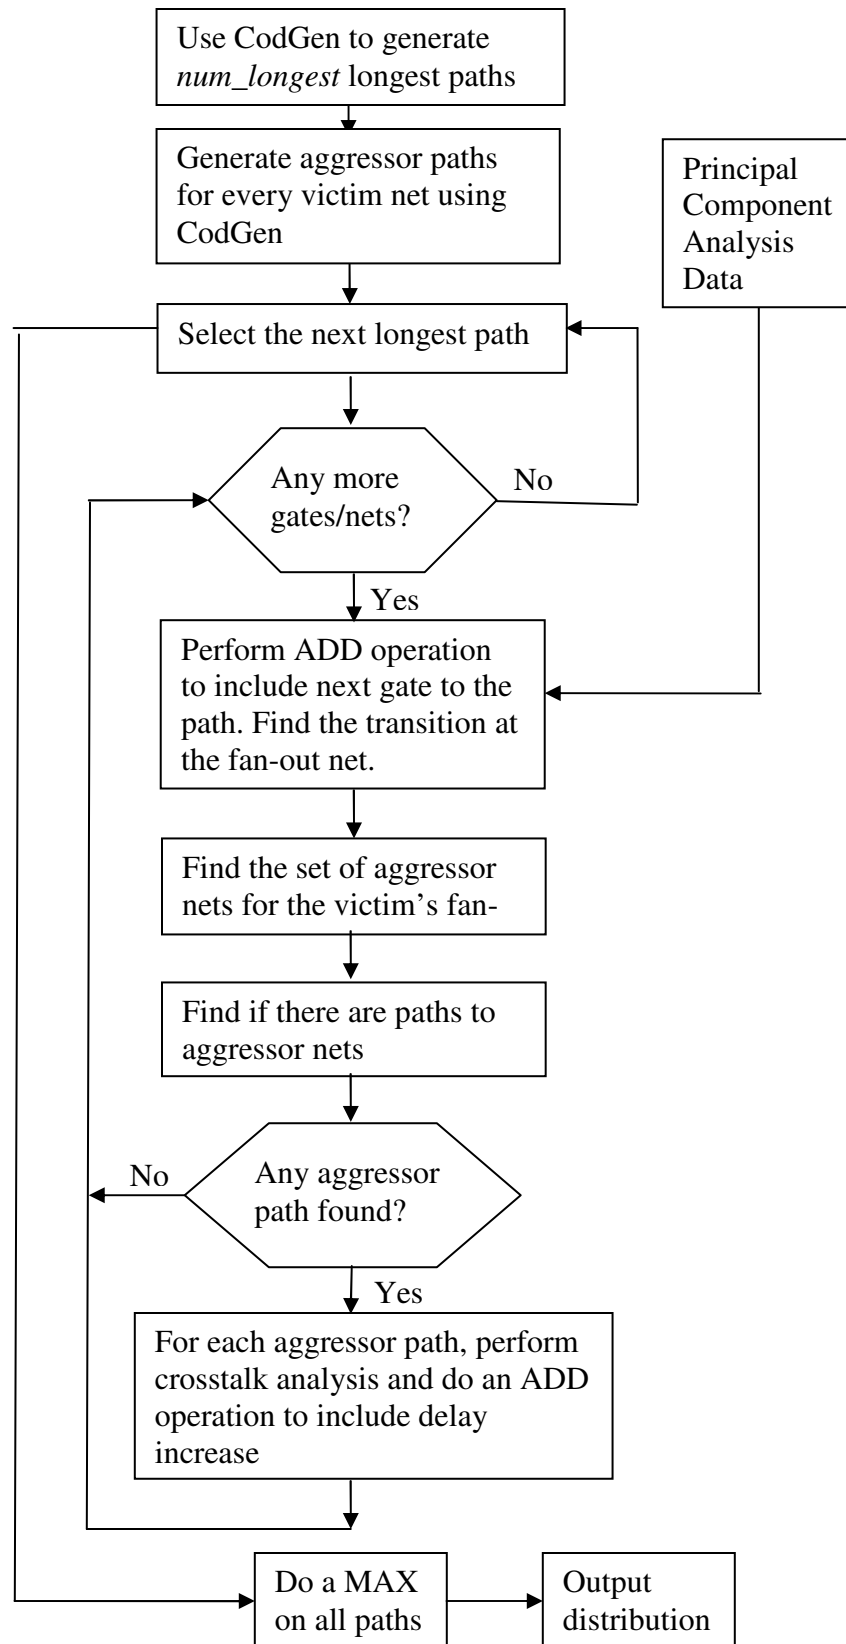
Use CodGen to generate *num_longest* longest paths

Generate aggressor paths for every victim net using CodGen

Principal Component Analysis Data

Select the next longest path

Any more gates/nets?

No

Yes

Perform ADD operation to include next gate to the path. Find the transition at the fan-out net.

Find the set of aggressor nets for the victim's fan-

Find if there are paths to aggressor nets

No

Any aggressor path found?

Yes

For each aggressor path, perform crosstalk analysis and do an ADD operation to include delay increase

Do a MAX on all paths

Output distribution